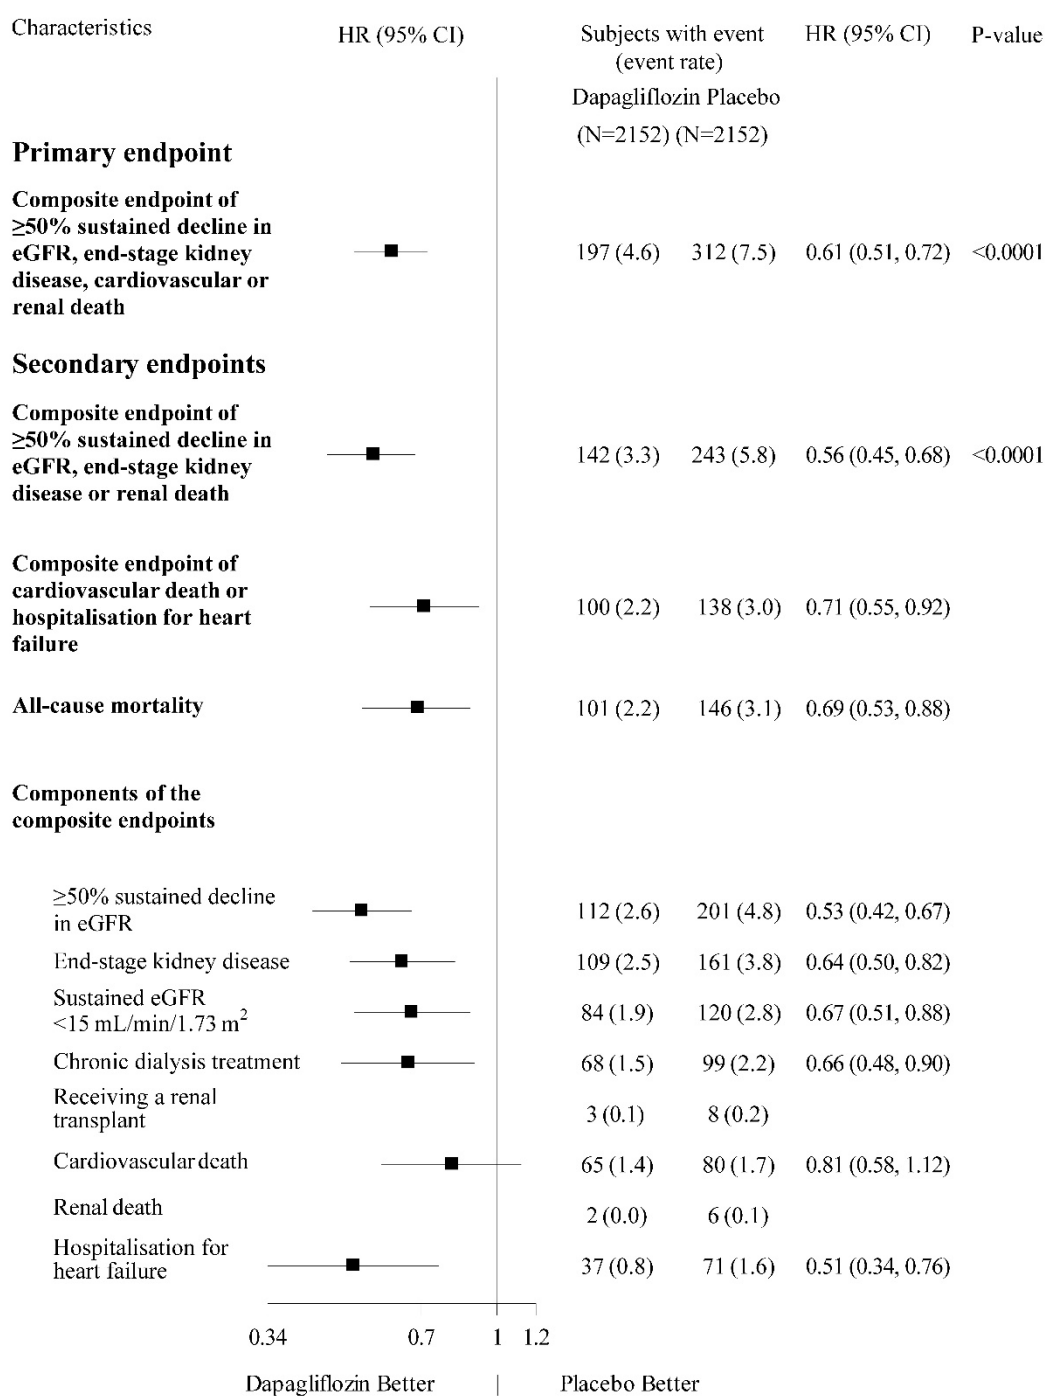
| Characteristics | HR (95% CI) | Subjects with event (event rate) Dapagliflozin (N=2152) | Placebo (N=2152) | HR (95% CI) | P-value |
|---|---|---|---|---|---|
| **Primary endpoint** | | | | | |
| **Composite endpoint of ≥50% sustained decline in eGFR, end-stage kidney disease, cardiovascular or renal death** | | 197 (4.6) | 312 (7.5) | 0.61 (0.51, 0.72) | <0.0001 |
| **Secondary endpoints** | | | | | |
| **Composite endpoint of ≥50% sustained decline in eGFR, end-stage kidney disease or renal death** | | 142 (3.3) | 243 (5.8) | 0.56 (0.45, 0.68) | <0.0001 |
| **Composite endpoint of cardiovascular death or hospitalisation for heart failure** | | 100 (2.2) | 138 (3.0) | 0.71 (0.55, 0.92) | |
| **All-cause mortality** | | 101 (2.2) | 146 (3.1) | 0.69 (0.53, 0.88) | |
| **Components of the composite endpoints** | | | | | |
| ≥50% sustained decline in eGFR | | 112 (2.6) | 201 (4.8) | 0.53 (0.42, 0.67) | |
| End-stage kidney disease | | 109 (2.5) | 161 (3.8) | 0.64 (0.50, 0.82) | |
| Sustained eGFR <15 mL/min/1.73 $m^2$ | | 84 (1.9) | 120 (2.8) | 0.67 (0.51, 0.88) | |
| Chronic dialysis treatment | | 68 (1.5) | 99 (2.2) | 0.66 (0.48, 0.90) | |
| Receiving a renal transplant | | 3 (0.1) | 8 (0.2) | | |
| Cardiovascular death | | 65 (1.4) | 80 (1.7) | 0.81 (0.58, 1.12) | |
| Renal death | | 2 (0.0) | 6 (0.1) | | |
| Hospitalisation for heart failure | | 37 (0.8) | 71 (1.6) | 0.51 (0.34, 0.76) | |

0.34 0.7 1 1.2

Dapagliflozin Better | Placebo Better